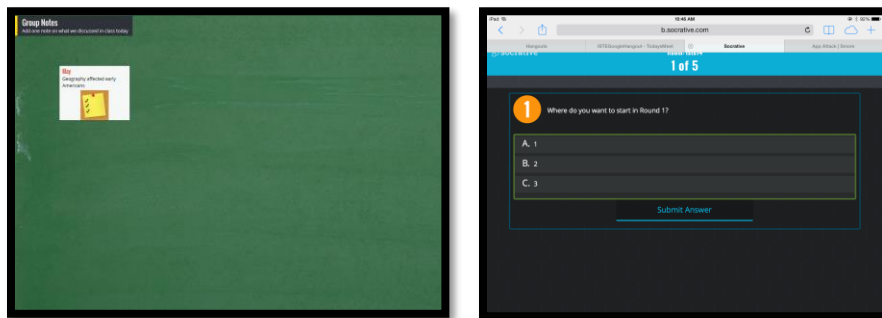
Group Notes
Add one note on what we discussed in class today

Ray
Geography affected early Americans

iPad
10:45 AM
b.socrative.com
Hangouts
ISTEGoogleHangout - TodaysMeet
Socrative
App Attack | Smore
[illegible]
1 of 5

1 Where do you want to start in Round 1?

A. 1
B. 2
C. 3

Submit Answer